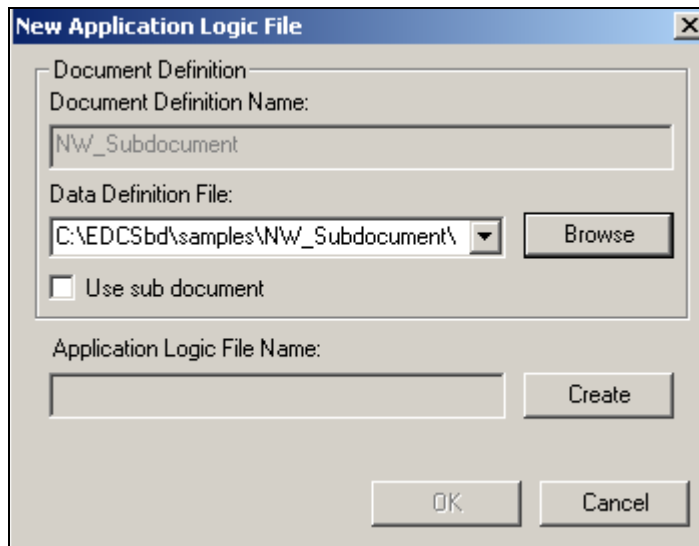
New Application Logic File

Document Definition

Document Definition Name:

NW_Subdocument

Data Definition File:

C:\EDCSbd\samples\NW_Subdocument\

Browse

Use sub document

Application Logic File Name:

Create

OK

Cancel